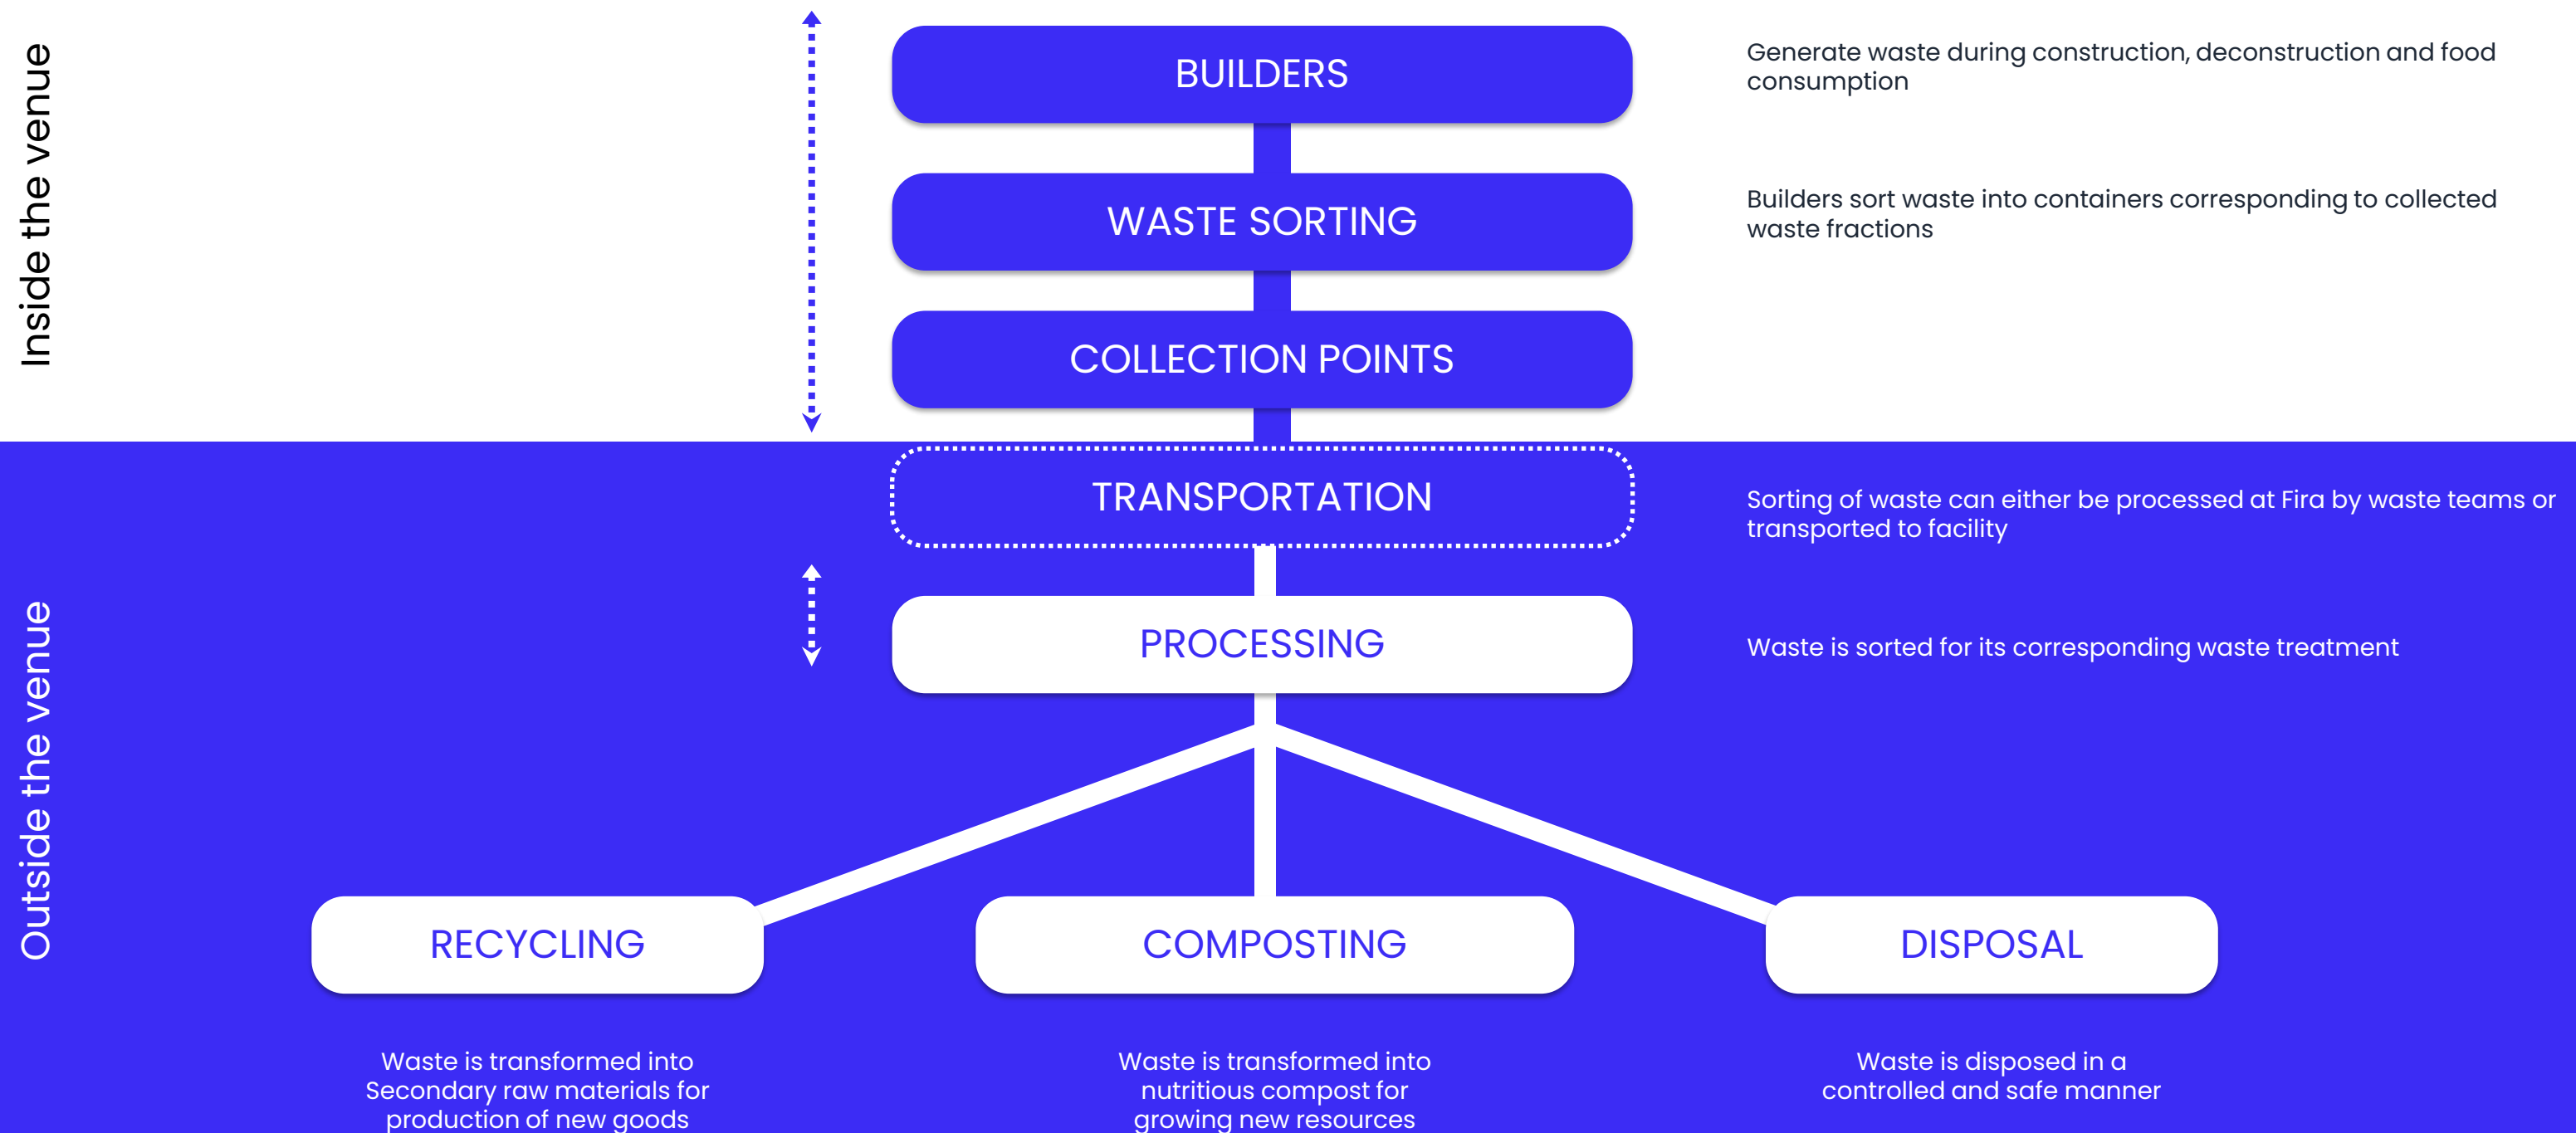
Inside the venue

BUILDERS

Generate waste during construction, deconstruction and food consumption

WASTE SORTING

Builders sort waste into containers corresponding to collected waste fractions

COLLECTION POINTS

Outside the venue

TRANSPORTATION

Sorting of waste can either be processed at Fira by waste teams or transported to facility

PROCESSING

Waste is sorted for its corresponding waste treatment

RECYCLING

Waste is transformed into Secondary raw materials for production of new goods

COMPOSTING

Waste is transformed into nutritious compost for growing new resources

DISPOSAL

Waste is disposed in a controlled and safe manner